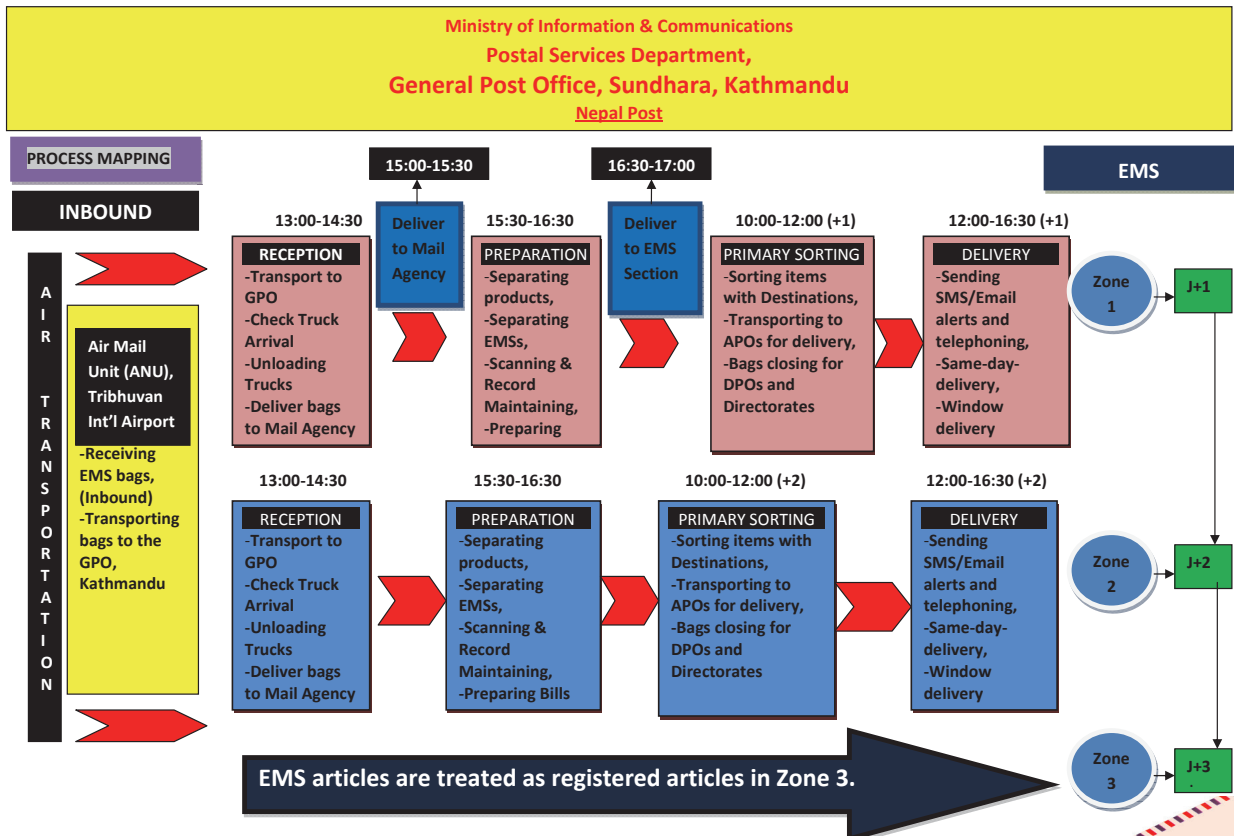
Ministry of Information & Communications
Postal Services Department,
General Post Office, Sundhara, Kathmandu
Nepal Post

PROCESS MAPPING

INBOUND

EMS

AIR TRANSPORTATION

Air Mail Unit (ANU), Tribhuvan Int'l Airport
-Receiving EMS bags, (Inbound)
-Transporting bags to the GPO, Kathmandu

15:00-15:30
Deliver to Mail Agency

16:30-17:00
Deliver to EMS Section

13:00-14:30
RECEPTION
-Transport to GPO
-Check Truck Arrival
-Unloading Trucks
-Deliver bags to Mail Agency

15:30-16:30
PREPARATION
-Separating products,
-Separating EMSs,
-Scanning & Record Maintaining,
-Preparing

10:00-12:00 (+1)
PRIMARY SORTING
-Sorting items with Destinations,
-Transporting to APOs for delivery,
-Bags closing for DPOs and Directorates

12:00-16:30 (+1)
DELIVERY
-Sending SMS/Email alerts and telephoning,
-Same-day-delivery,
-Window delivery

Zone 1
J+1

13:00-14:30
RECEPTION
-Transport to GPO
-Check Truck Arrival
-Unloading Trucks
-Deliver bags to Mail Agency

15:30-16:30
PREPARATION
-Separating products,
-Separating EMSs,
-Scanning & Record Maintaining,
-Preparing Bills

10:00-12:00 (+2)
PRIMARY SORTING
-Sorting items with Destinations,
-Transporting to APOs for delivery,
-Bags closing for DPOs and Directorates

12:00-16:30 (+2)
DELIVERY
-Sending SMS/Email alerts and telephoning,
-Same-day-delivery,
-Window delivery

Zone 2
J+2

EMS articles are treated as registered articles in Zone 3.

Zone 3
J+3